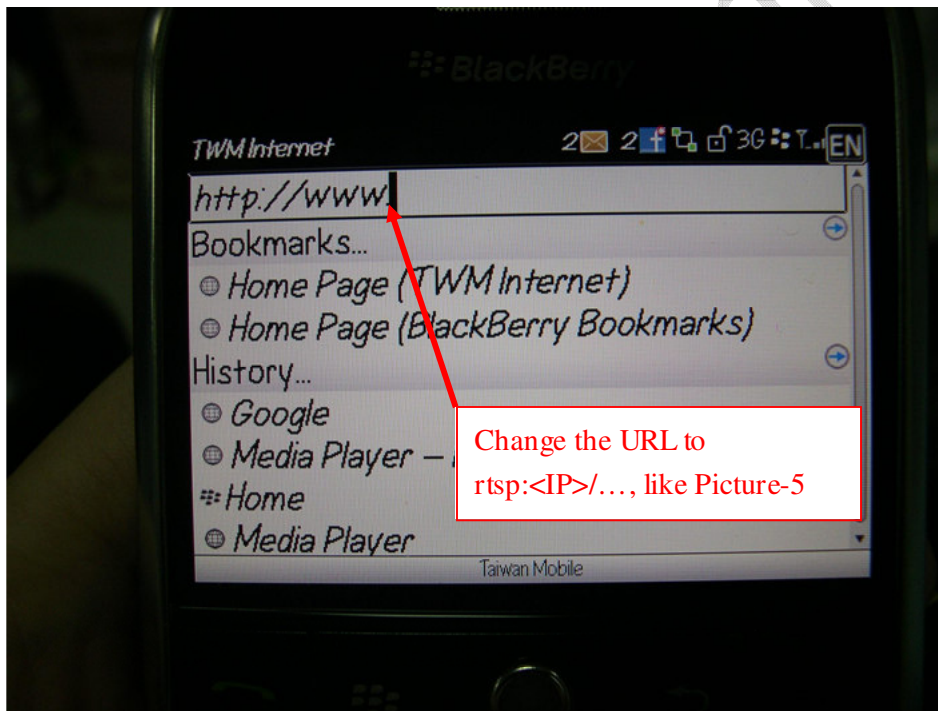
BlackBerry

TWM Internet

2 2 3G EN

http://www.

Bookmarks...

Home Page (TWM Internet)

Home Page (BlackBerry Bookmarks)

History...

Google

Media Player – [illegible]

Home

Media Player

Taiwan Mobile

Change the URL to rtsp:<IP>/…, like Picture-5